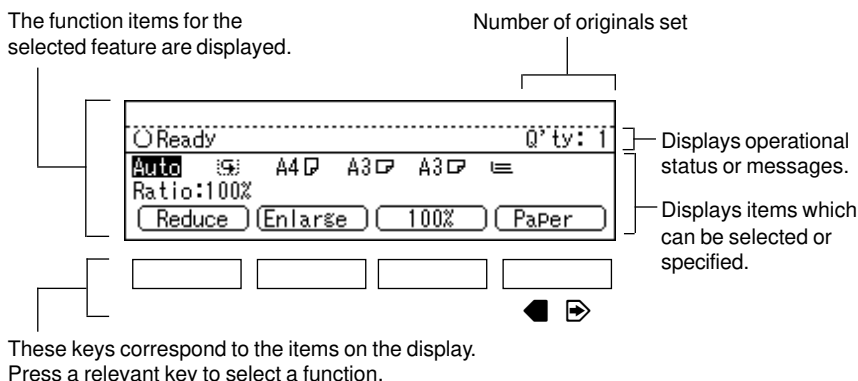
The function items for the selected feature are displayed.

Number of originals set

Ready

Q'ty: 1

Displays operational status or messages.

Auto

A4

A3

A3

Ratio:100%

Reduce

Enlarge

100%

Paper

Displays items which can be selected or specified.

These keys correspond to the items on the display. Press a relevant key to select a function.